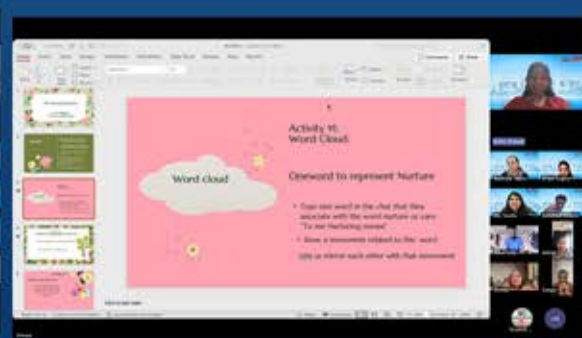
Word cloud

Activity III:
Word Cloud

Oneword to represent 'Nurture

• Type one word in the chat that they associate with the word nurture or care "To me Nurturing means"
• Show a movement related to the word

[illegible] each other with that movement